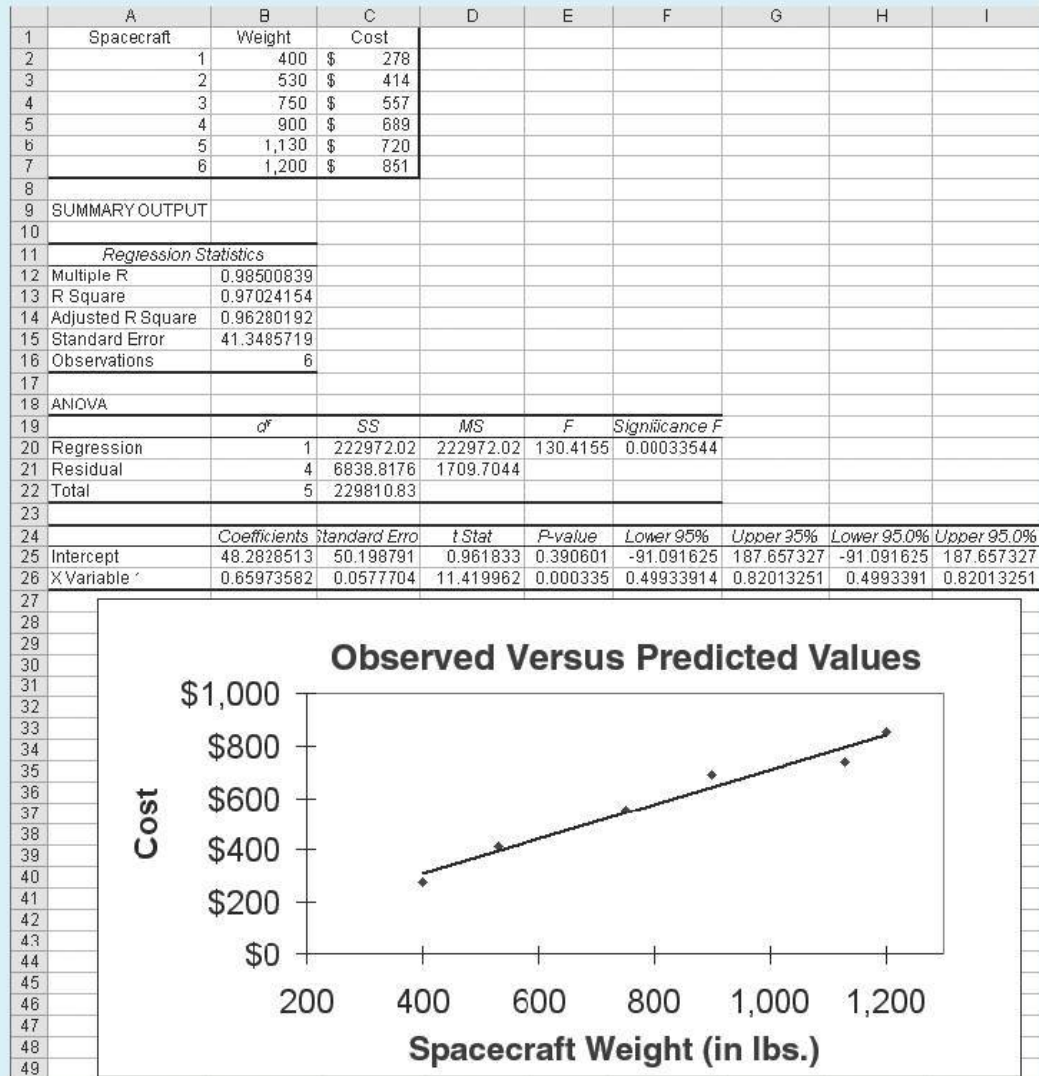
| | A | B | C | D | E | F | G | H | I |
|---|---|---|---|---|---|---|---|---|---|
| 1 | Spacecraft | Weight | Cost | | | | | | |
| 2 | 1 | 400 | \$ 278 | | | | | | |
| 3 | 2 | 530 | \$ 414 | | | | | | |
| 4 | 3 | 750 | \$ 557 | | | | | | |
| 5 | 4 | 900 | \$ 689 | | | | | | |
| 6 | 5 | 1,130 | \$ 720 | | | | | | |
| 7 | 6 | 1,200 | \$ 851 | | | | | | |
| 8 | | | | | | | | | |
| 9 | SUMMARY OUTPUT | | | | | | | | |
| 10 | | | | | | | | | |
| 11 | Regression Statistics | | | | | | | | |
| 12 | Multiple R | 0.98500839 | | | | | | | |
| 13 | R Square | 0.97024154 | | | | | | | |
| 14 | Adjusted R Square | 0.96280192 | | | | | | | |
| 15 | Standard Error | 41.3485719 | | | | | | | |
| 16 | Observations | 6 | | | | | | | |
| 17 | | | | | | | | | |
| 18 | ANOVA | | | | | | | | |
| 19 | | df | SS | MS | F | Significance F | | | |
| 20 | Regression | 1 | 222972.02 | 222972.02 | 130.4155 | 0.00033544 | | | |
| 21 | Residual | 4 | 6838.8176 | 1709.7044 | | | | | |
| 22 | Total | 5 | 229810.83 | | | | | | |
| 23 | | | | | | | | | |
| 24 | | Coefficients | Standard Erro | t Stat | P-value | Lower 95% | Upper 95% | Lower 95.0% | Upper 95.0% |
| 25 | Intercept | 48.2828513 | 50.198791 | 0.961833 | 0.390601 | -91.091625 | 187.657327 | -91.091625 | 187.657327 |
| 26 | X Variable 1 | 0.65973582 | 0.0577704 | 11.419962 | 0.000335 | 0.49933914 | 0.82013251 | 0.4993391 | 0.82013251 |

27 28 29 30 31 32 33 34 35 36 37 38 39 40 41 42 43 44 45 46 47 48 49

Observed Versus Predicted Values

Cost

\$1,000
\$800
\$600
\$400
\$200
\$0

200 400 600 800 1,000 1,200

Spacecraft Weight (in lbs.)